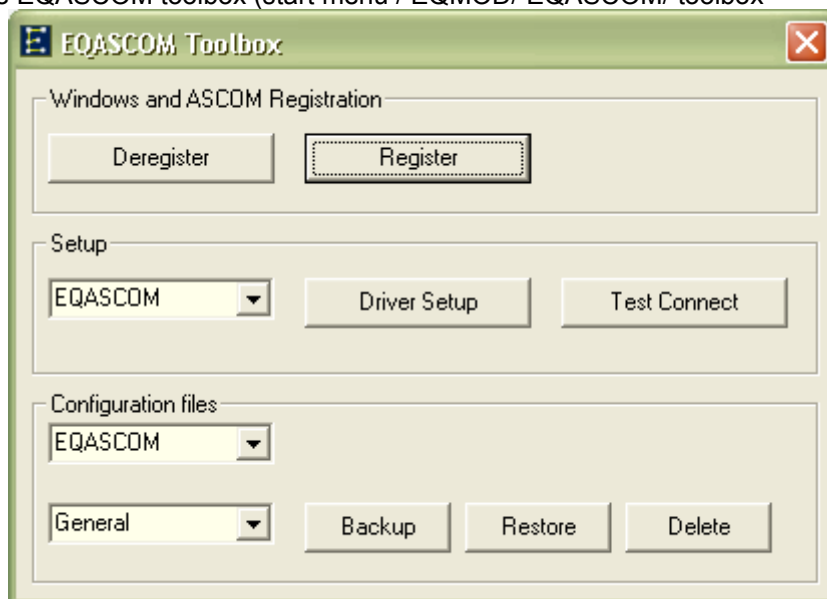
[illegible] EQASCOM toolbox (start menu / EQMOD/ EQASCOM/ toolbox

EQASCOM Toolbox

Windows and ASCOM Registration

Deregister

Register

Setup

EQASCOM

Driver Setup

Test Connect

Configuration files

EQASCOM

General

Backup

Restore

Delete